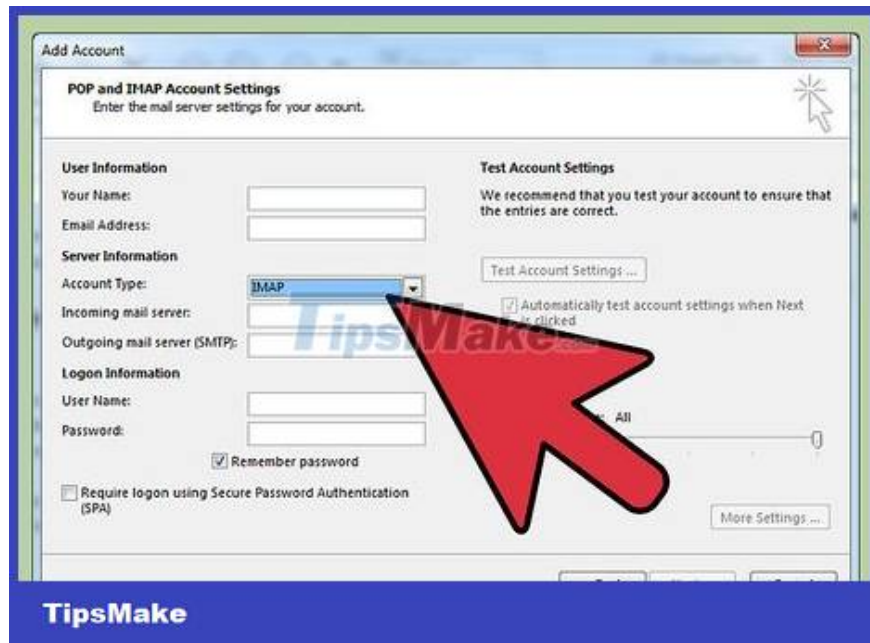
Add Account

POP and IMAP Account Settings
Enter the mail server settings for your account.

User Information
Your Name:
Email Address:
Server Information
Account Type: IMAP
Incoming mail server:
Outgoing mail server (SMTP):
Logon Information
User Name:
Password:
Remember password
Require logon using Secure Password Authentication (SPA)

Test Account Settings
We recommend that you test your account to ensure that the entries are correct.

Test Account Settings ...

Automatically test account settings when Next is clicked

All

More Settings ...

TipsMake

TipsMake